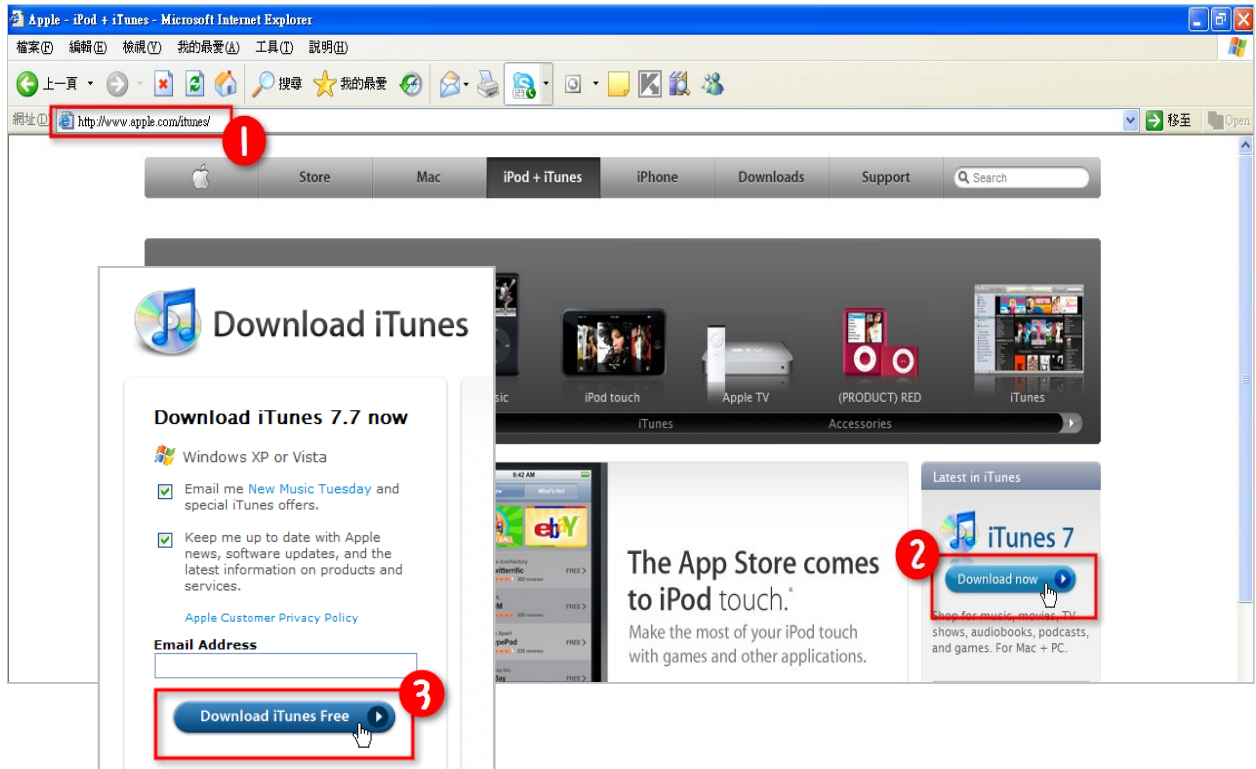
Apple - iPod + iTunes - Microsoft Internet Explorer

檔案(F) 編輯(E) 檢視(V) 我的最愛(A) 工具(T) 說明(H)

上一頁 搜尋 我的最愛

網址(D) http://www.apple.com/itunes/ 移至 Open

1

Store Mac iPod + iTunes iPhone Downloads Support Search

Download iTunes

Download iTunes 7.7 now

Windows XP or Vista

Email me New Music Tuesday and special iTunes offers.

Keep me up to date with Apple news, software updates, and the latest information on products and services.

Apple Customer Privacy Policy

Email Address

Download iTunes Free

3

sic iPod touch Apple TV (PRODUCT) RED iTunes

iTunes Accessories

9:42 AM

What's Hot

ebY

FREE
FREE
FREE
FREE

The App Store comes to iPod touch.

Make the most of your iPod touch with games and other applications.

Latest in iTunes

iTunes 7

2

Download now

Shop for music, movies, TV shows, audiobooks, podcasts, and games. For Mac + PC.